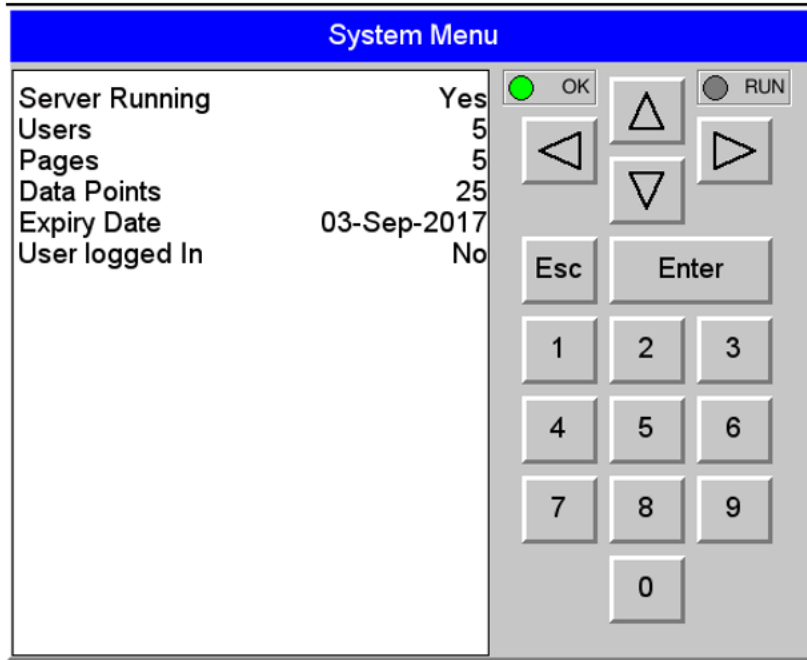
System Menu

| | |
|---|---|
| Server Running | Yes |
| Users | 5 |
| Pages | 5 |
| Data Points | 25 |
| Expiry Date | 03-Sep-2017 |
| User logged In | No |

OK
RUN
△
◁
▷
▽
Esc
Enter
1
2
3
4
5
6
7
8
9
0